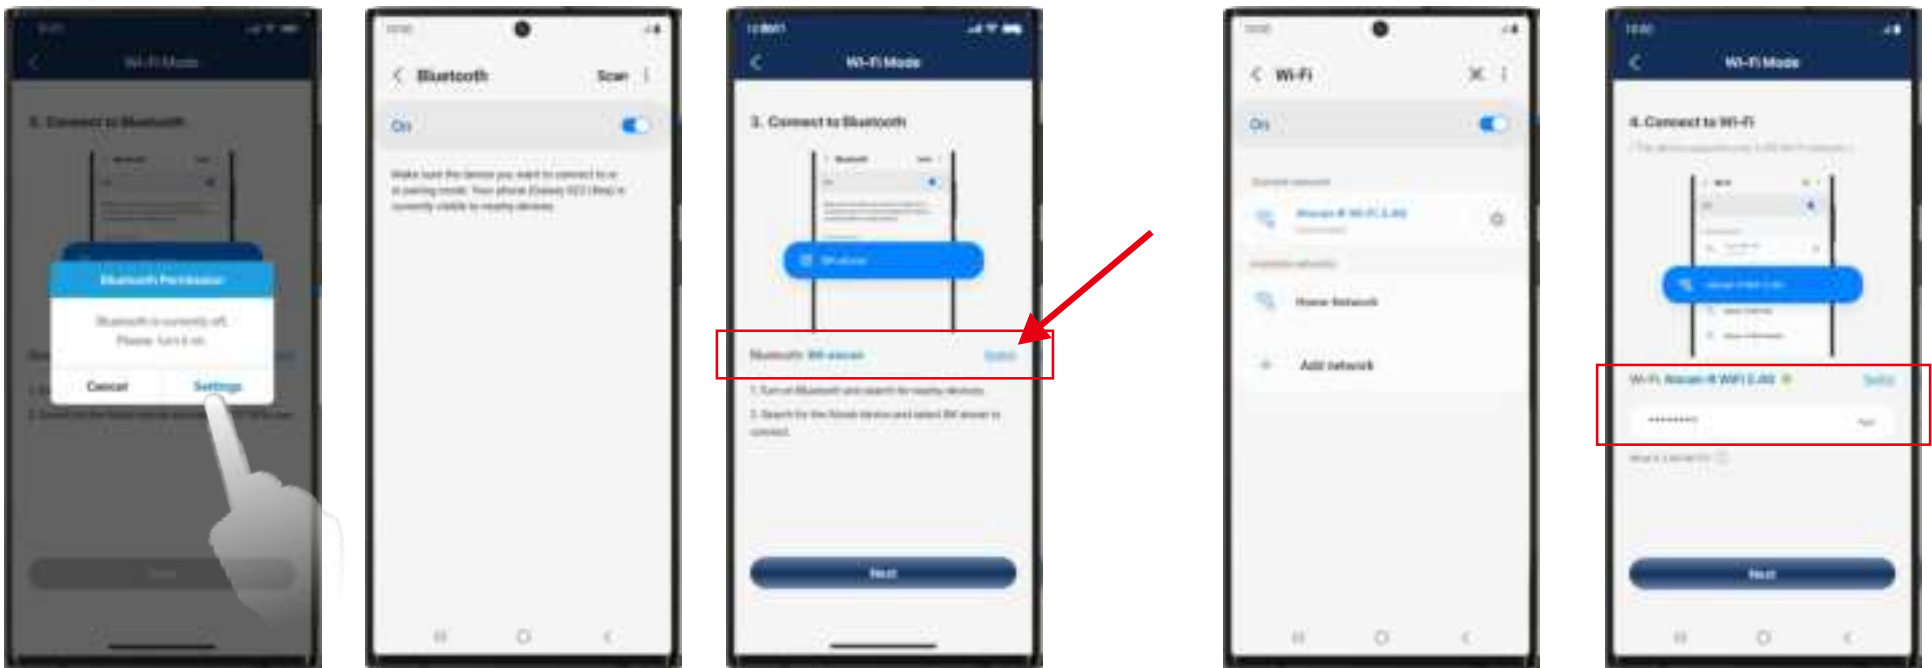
Wi-Fi Mode

3. Connect to Bluetooth

Bluetooth Permission

Bluetooth is currently off. Please turn it on.

Cancel

Settings

Bluetooth

Scan

On

Make sure the device you want to connect to is in pairing mode. Your phone (Galaxy S22 Ultra) is currently visible to nearby devices.

Wi-Fi Mode

3. Connect to Bluetooth

Bluetooth

Switch

1. Turn on Bluetooth and search for nearby devices.

2. Search for the device and select to connect.

Next

Wi-Fi

On

Current network

Available networks

Home Network

Add network

Wi-Fi Mode

4. Connect to Wi-Fi

Wi-Fi:

Switch

*********

Next